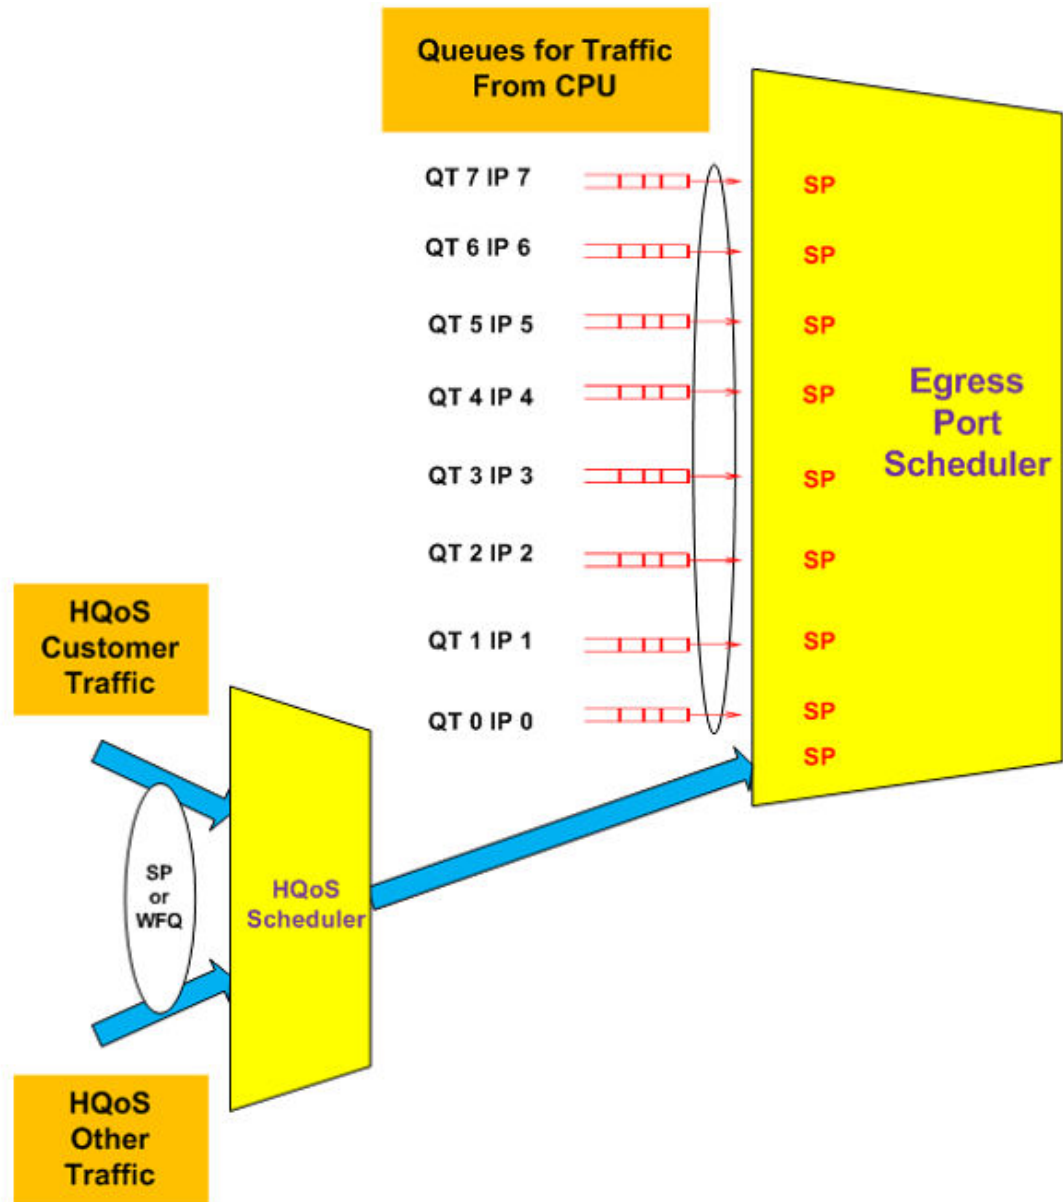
Queues for Traffic From CPU

QT 7 IP 7
QT 6 IP 6
QT 5 IP 5
QT 4 IP 4
QT 3 IP 3
QT 2 IP 2
QT 1 IP 1
QT 0 IP 0

SP
SP
SP
SP
SP
SP
SP
SP
SP

Egress Port Scheduler

HQoS Customer Traffic

SP or WFQ

HQoS Scheduler

HQoS Other Traffic